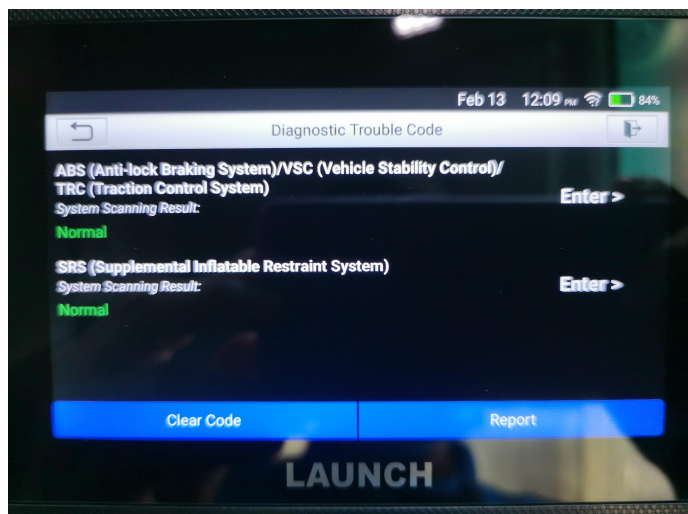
Feb 13 12:09 PM 84%

Diagnostic Trouble Code

ABS (Anti-lock Braking System)/VSC (Vehicle Stability Control)/ TRC (Traction Control System)
System Scanning Result:
Normal

Enter >

SRS (Supplemental Inflatable Restraint System)
System Scanning Result:
Normal

Enter >

Clear Code

Report

LAUNCH